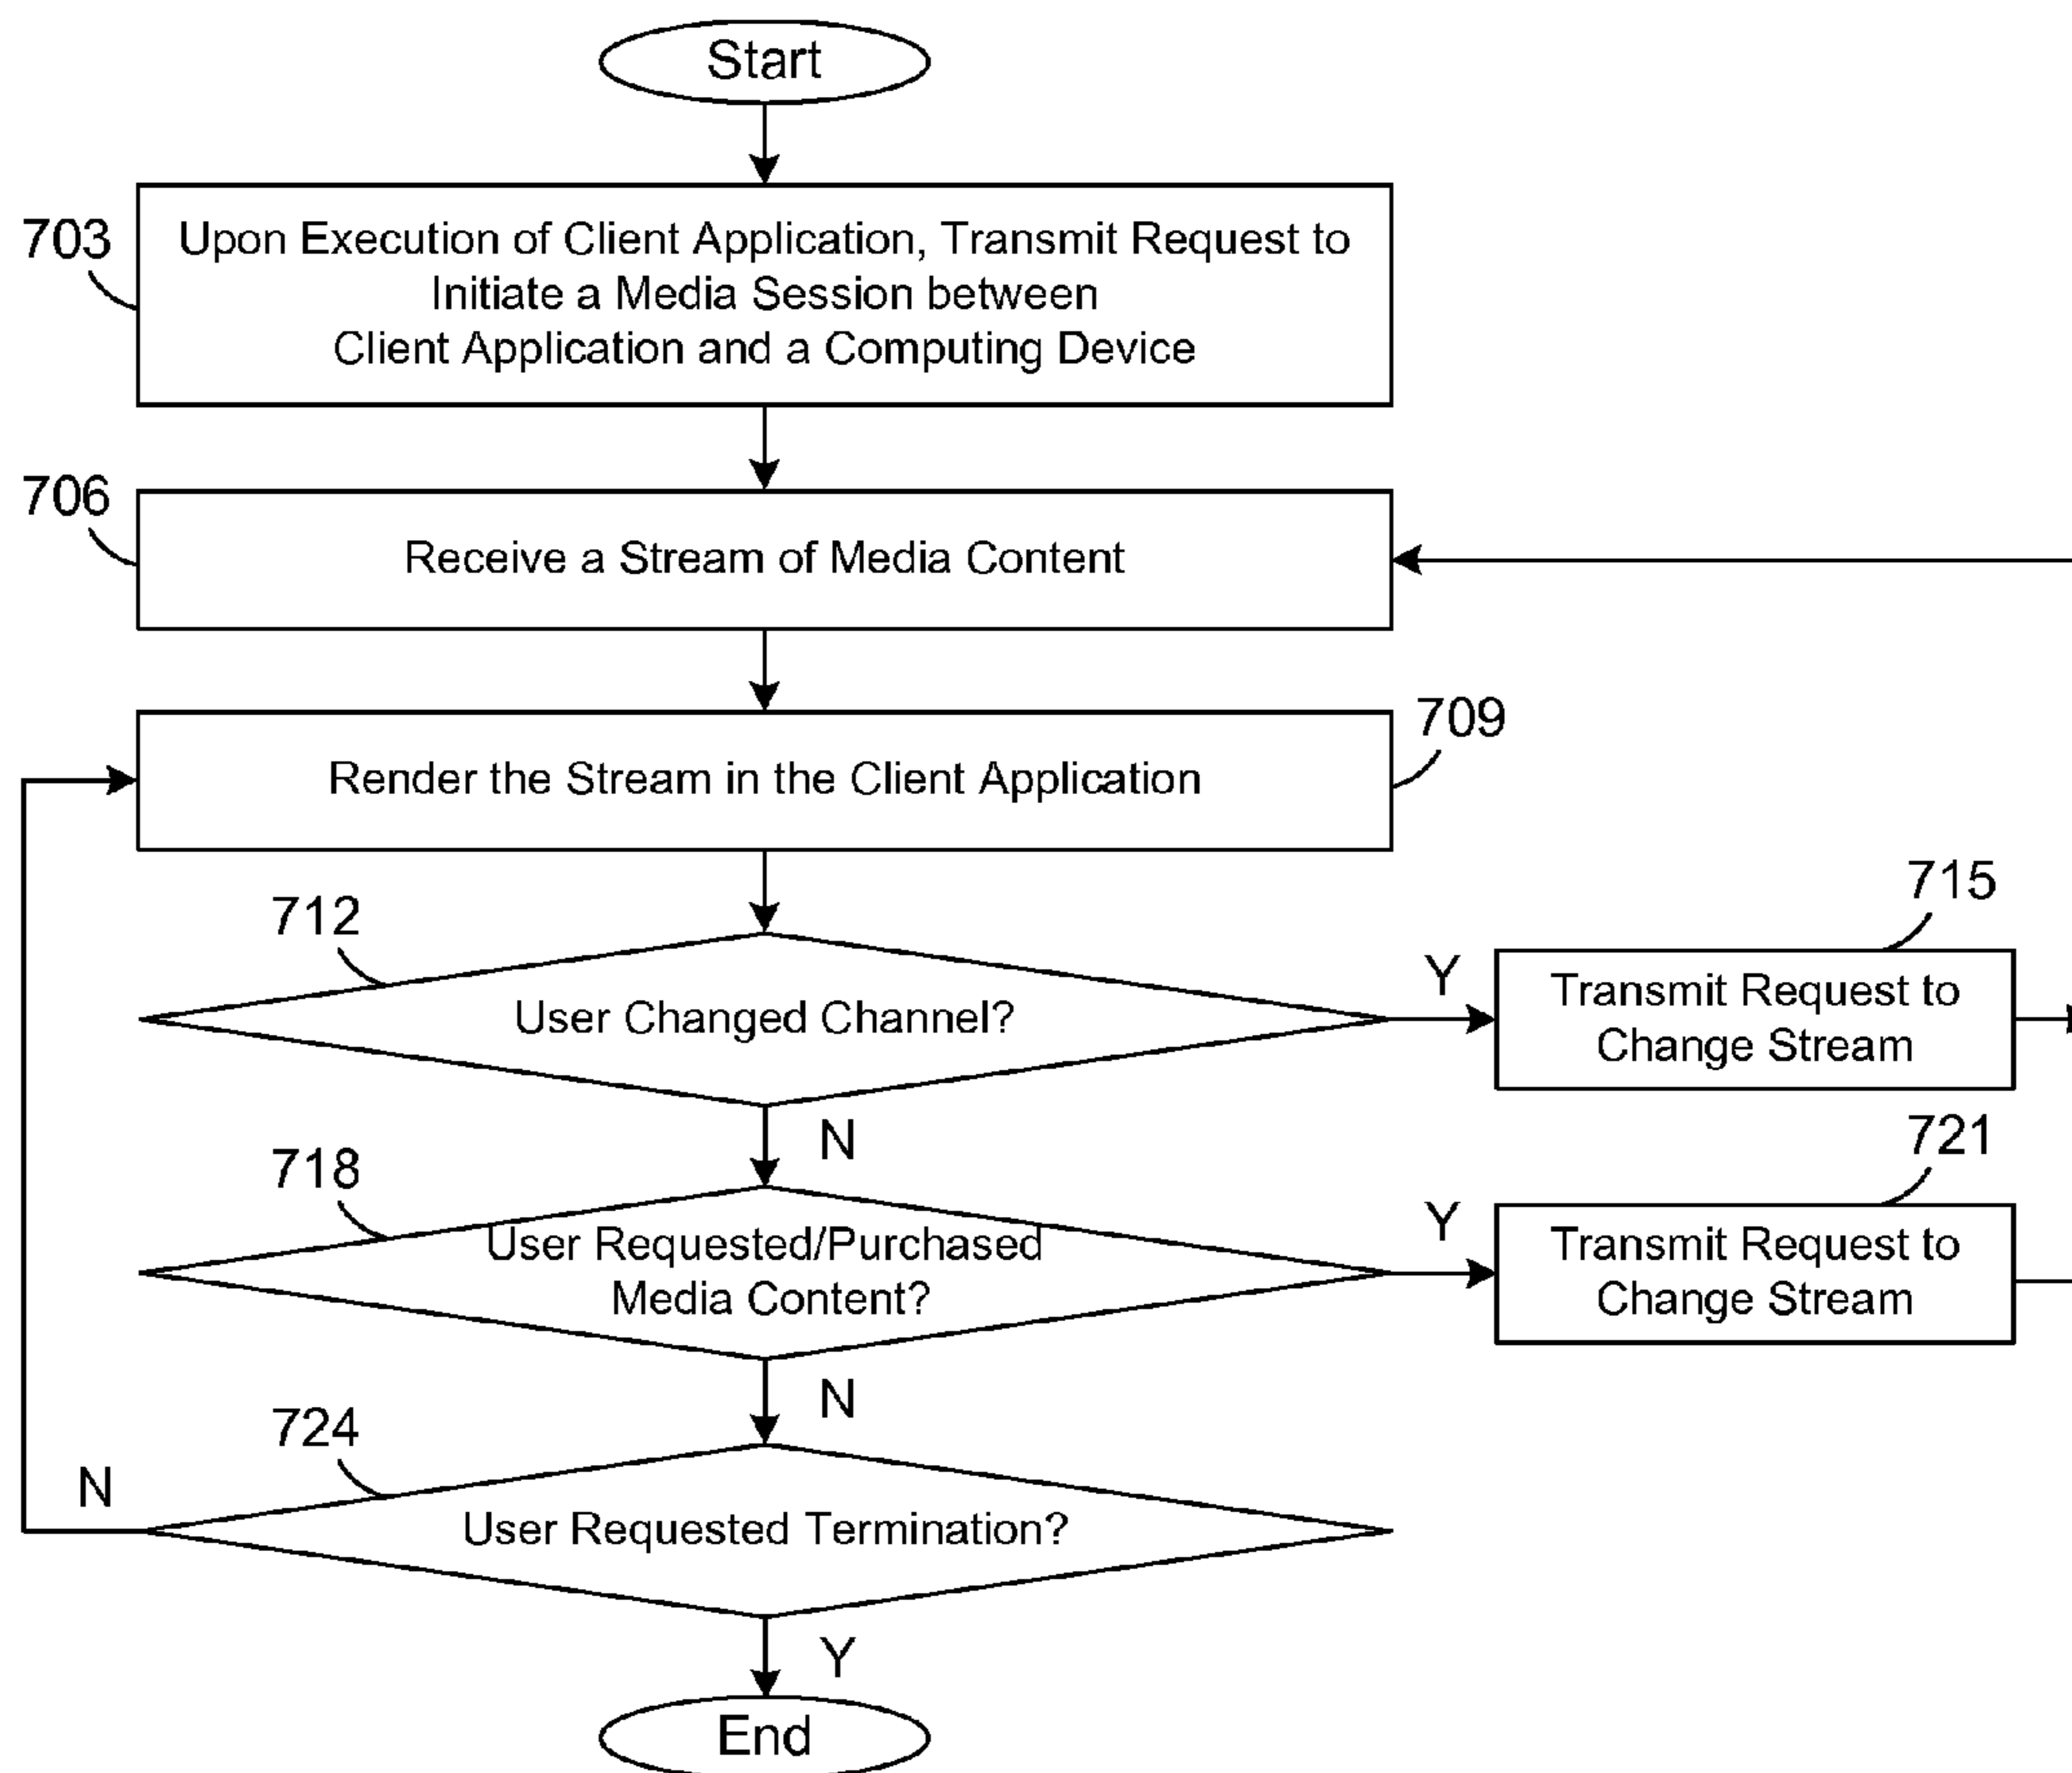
Start

703
Upon Execution of Client Application, Transmit Request to Initiate a Media Session between Client Application and a Computing Device

706
Receive a Stream of Media Content

709
Render the Stream in the Client Application

712
User Changed Channel?

Y

715
Transmit Request to Change Stream

N

718
User Requested/Purchased Media Content?

Y

721
Transmit Request to Change Stream

N

724
N
User Requested Termination?

Y

End